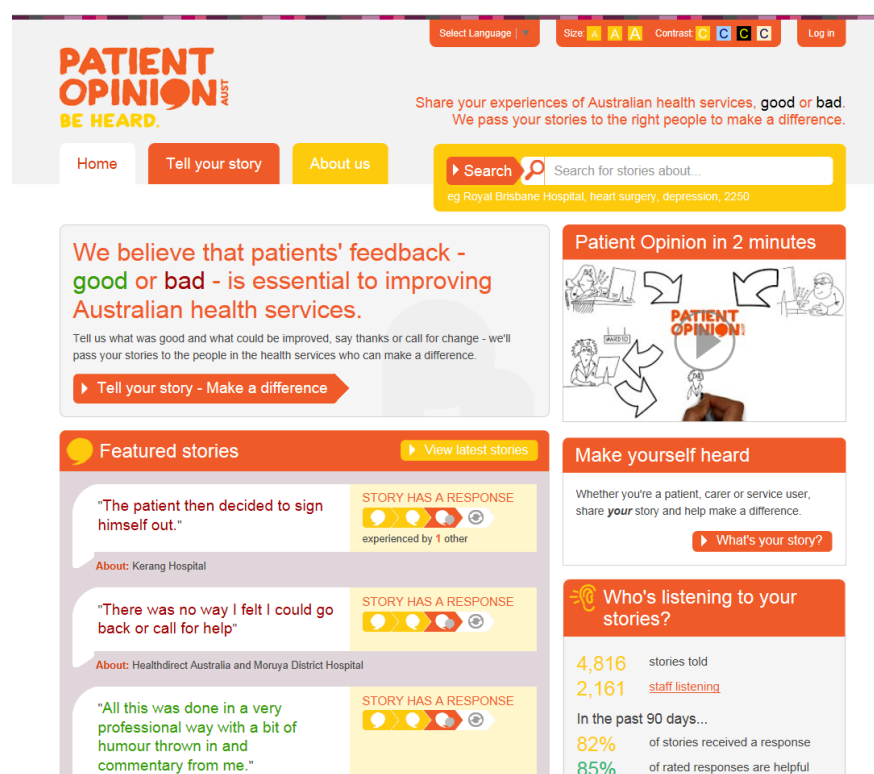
Select Language | ▼

Size: A A A Contrast: C C C C

Log in

PATIENT OPINION AUST
BE HEARD.

Share your experiences of Australian health services, good or bad.
We pass your stories to the right people to make a difference.

Home

Tell your story

About us

Search

Search for stories about...

eg Royal Brisbane Hospital, heart surgery, depression, 2250

We believe that patients' feedback - good or bad - is essential to improving Australian health services.

Tell us what was good and what could be improved, say thanks or call for change - we'll pass your stories to the people in the health services who can make a difference.

Tell your story - Make a difference

Patient Opinion in 2 minutes

PATIENT OPINION

Featured stories

View latest stories

"The patient then decided to sign himself out."

STORY HAS A RESPONSE

experienced by 1 other

About: Kerang Hospital

"There was no way I felt I could go back or call for help"

STORY HAS A RESPONSE

About: Healthdirect Australia and Moruya District Hospital

"All this was done in a very professional way with a bit of humour thrown in and commentary from me."

STORY HAS A RESPONSE

Make yourself heard

Whether you're a patient, carer or service user, share your story and help make a difference.

What's your story?

Who's listening to your stories?

4,816 stories told

2,161 staff listening

In the past 90 days...

82% of stories received a response

85% of rated responses are helpful